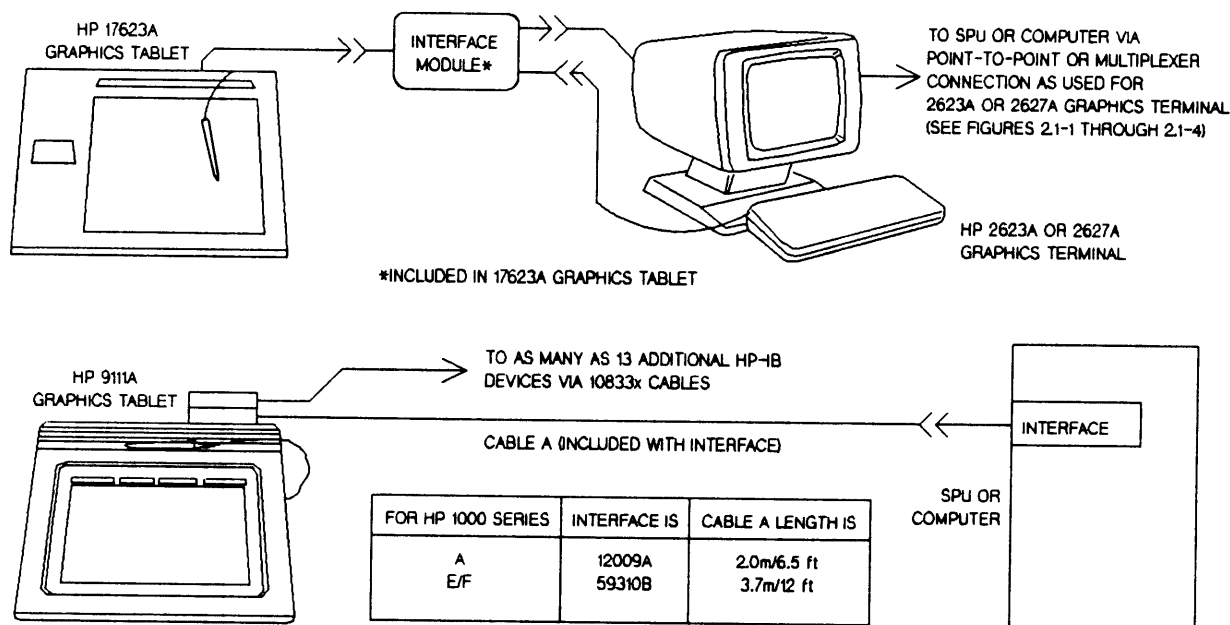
HP 17623A
GRAPHICS TABLET

INTERFACE MODULE*

TO SPU OR COMPUTER VIA POINT-TO-POINT OR MULTIPLEXER CONNECTION AS USED FOR 2623A OR 2627A GRAPHICS TERMINAL (SEE FIGURES 2.1-1 THROUGH 2.1-4)

HP 2623A OR 2627A
GRAPHICS TERMINAL

*INCLUDED IN 17623A GRAPHICS TABLET

HP 9111A
GRAPHICS TABLET

TO AS MANY AS 13 ADDITIONAL HP-IB DEVICES VIA 10833x CABLES

INTERFACE

CABLE A (INCLUDED WITH INTERFACE)

SPU OR
COMPUTER

| FOR HP 1000 SERIES | INTERFACE IS | CABLE A LENGTH IS |
|---|---|---|
| A<br>E/F | 12009A<br>59310B | 2.0m/6.5 ft<br>3.7m/12 ft |